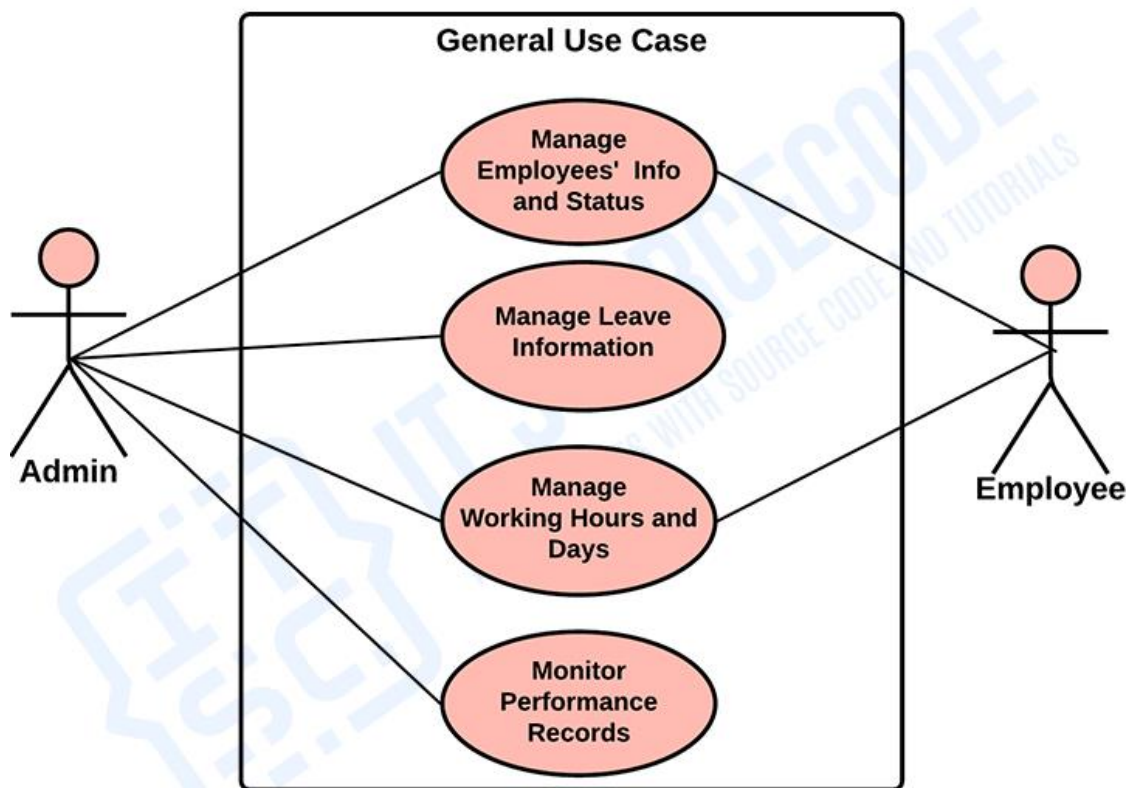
General Use Case

Manage Employees' Info and Status

Manage Leave Information

Manage Working Hours and Days

Monitor Performance Records

Admin

Employee

IT SOURCECODE
...S WITH SOURCE CODE AND TUTORIALS